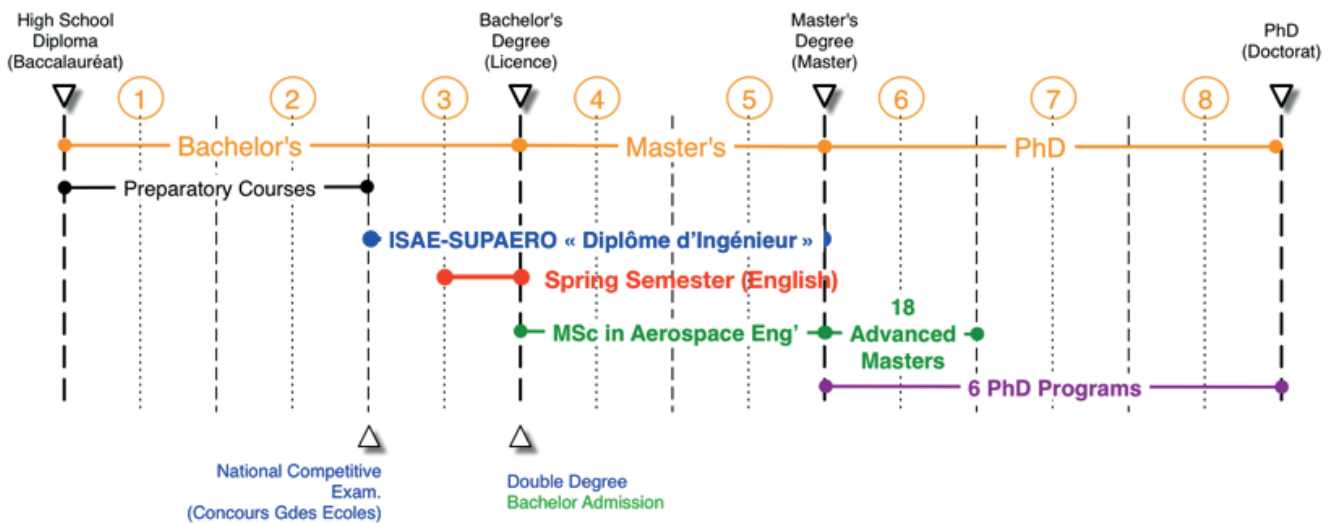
High School Diploma (Baccalauréat)

Bachelor's Degree (Licence)

Master's Degree (Master)

PhD (Doctorat)

1
2
3
4
5
6
7
8

Bachelor's

Master's

PhD

Preparatory Courses

ISAE-SUPAERO « Diplôme d'Ingénieur »

Spring Semester (English)

MSc in Aerospace Eng'

18 Advanced Masters

6 PhD Programs

National Competitive Exam. (Concours Gdes Ecoles)

Double Degree
Bachelor Admission